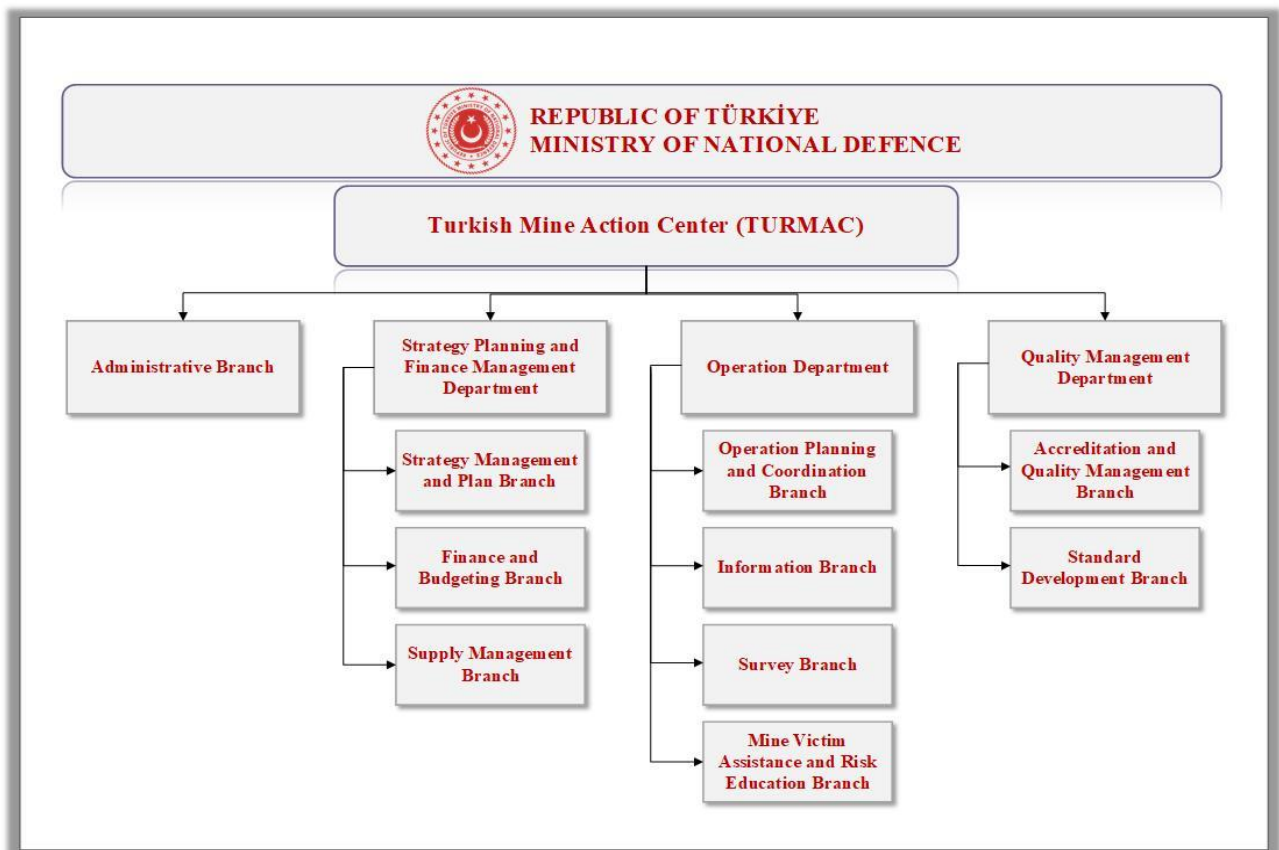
REPUBLIC OF TÜRKİYE
MINISTRY OF NATIONAL DEFENCE

Turkish Mine Action Center (TURMAC)

Administrative Branch

Strategy Planning and Finance Management Department

Strategy Management and Plan Branch

Finance and Budgeting Branch

Supply Management Branch

Operation Department

Operation Planning and Coordination Branch

Information Branch

Survey Branch

Mine Victim Assistance and Risk Education Branch

Quality Management Department

Accreditation and Quality Management Branch

Standard Development Branch